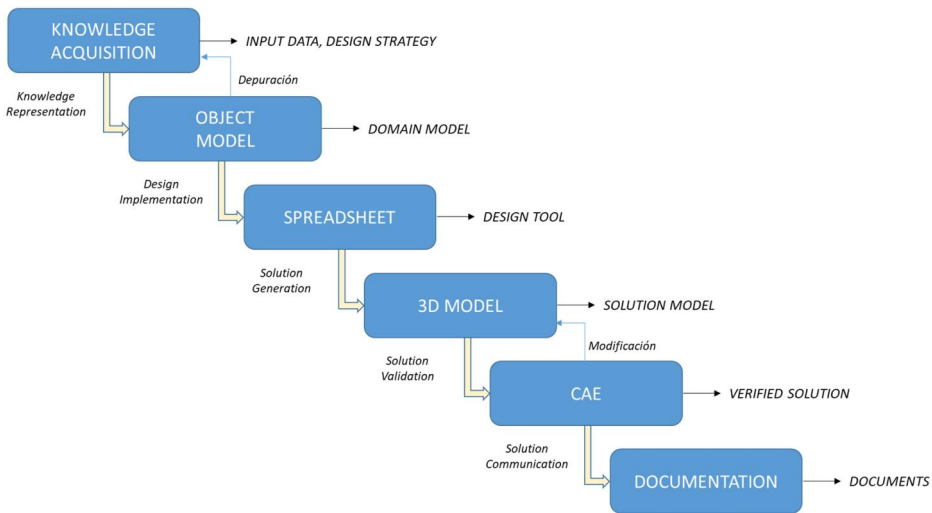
KNOWLEDGE ACQUISITION

INPUT DATA, DESIGN STRATEGY

Depuración

Knowledge Representation

OBJECT MODEL

DOMAIN MODEL

Design Implementation

SPREADSHEET

DESIGN TOOL

Solution Generation

3D MODEL

SOLUTION MODEL

Modificación

Solution Validation

CAE

VERIFIED SOLUTION

Solution Communication

DOCUMENTATION

DOCUMENTS